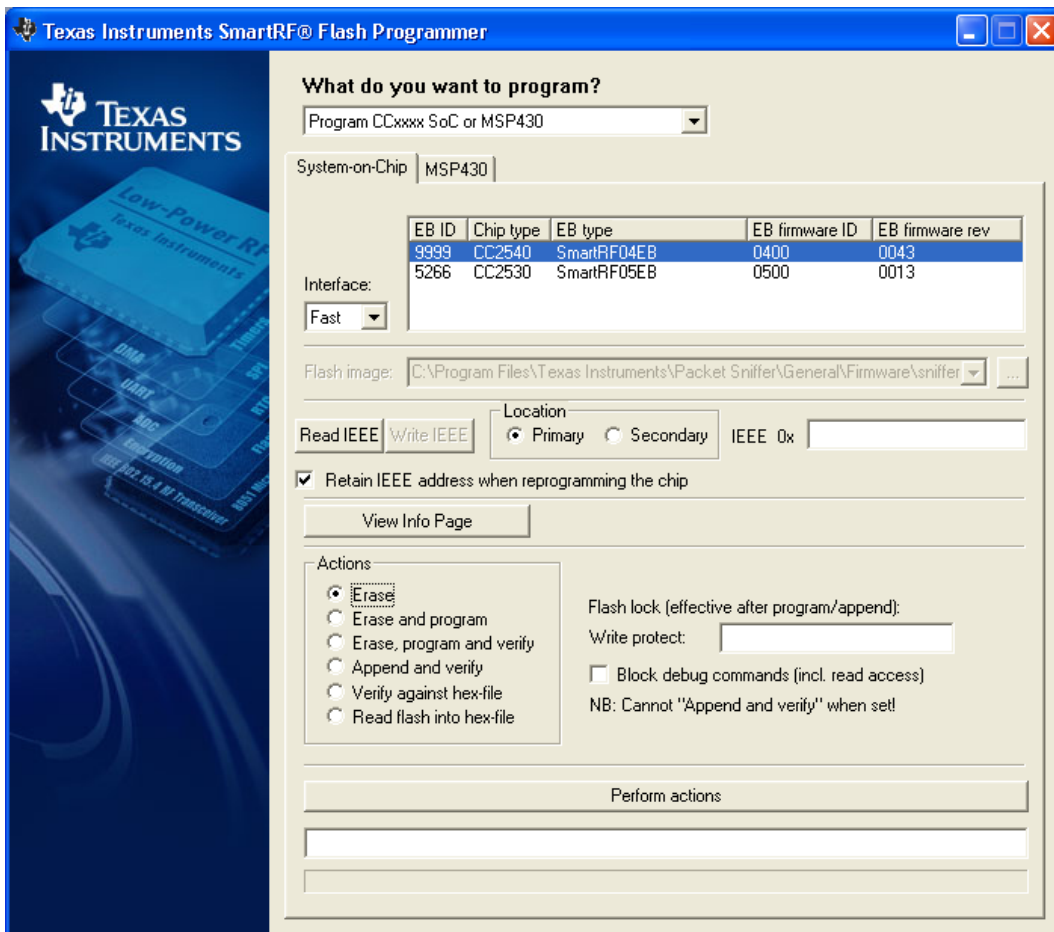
Texas Instruments SmartRF® Flash Programmer

TEXAS INSTRUMENTS

Low-Power RF
Texas Instruments
DMA
UART
ADC
Encryption
IEEE 802.15.4 RF Transceiver
Timers
SPI
RTC
Flash
8051 Mi

What do you want to program?

Program CCxxxx SoC or MSP430

System-on-Chip | MSP430

Interface:
Fast

| EB ID | Chip type | EB type | EB firmware ID | EB firmware rev |
|---|---|---|---|---|
| 9999 | CC2540 | SmartRF04EB | 0400 | 0043 |
| 5266 | CC2530 | SmartRF05EB | 0500 | 0013 |

Flash image: C:\Program Files\Texas Instruments\Packet Sniffer\General\Firmware\sniffer ...

Read IEEE | Write IEEE
Location
Primary  Secondary
IEEE 0x

Retain IEEE address when reprogramming the chip

View Info Page

Actions
Erase
Erase and program
Erase, program and verify
Append and verify
Verify against hex-file
Read flash into hex-file

Flash lock (effective after program/append):
Write protect:
Block debug commands (incl. read access)
NB: Cannot "Append and verify" when set!

Perform actions